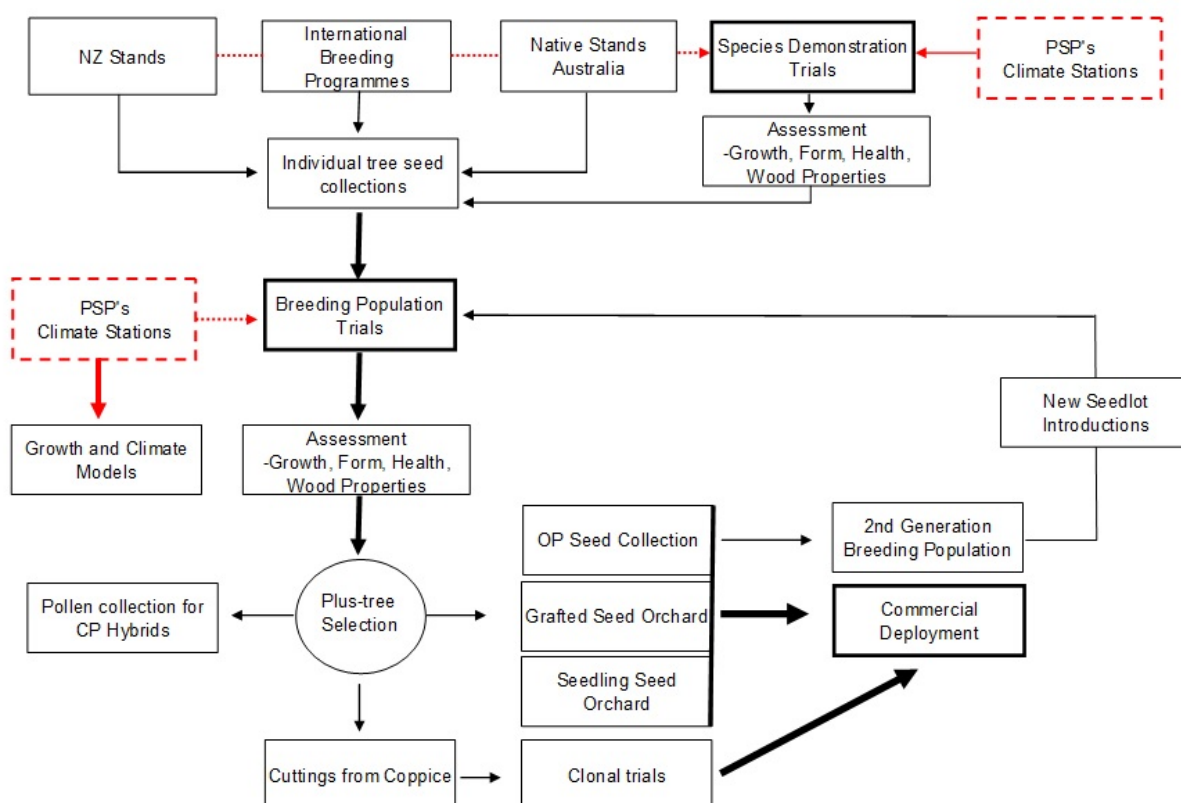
NZ Stands

International Breeding Programmes

Native Stands Australia

Species Demonstration Trials

PSP's Climate Stations

Assessment -Growth, Form, Health, Wood Properties

Individual tree seed collections

PSP's Climate Stations

Breeding Population Trials

Growth and Climate Models

Assessment -Growth, Form, Health, Wood Properties

New Seedlot Introductions

OP Seed Collection

2nd Generation Breeding Population

Pollen collection for CP Hybrids

Plus-tree Selection

Grafted Seed Orchard

Commercial Deployment

Seedling Seed Orchard

Cuttings from Coppice

Clonal trials